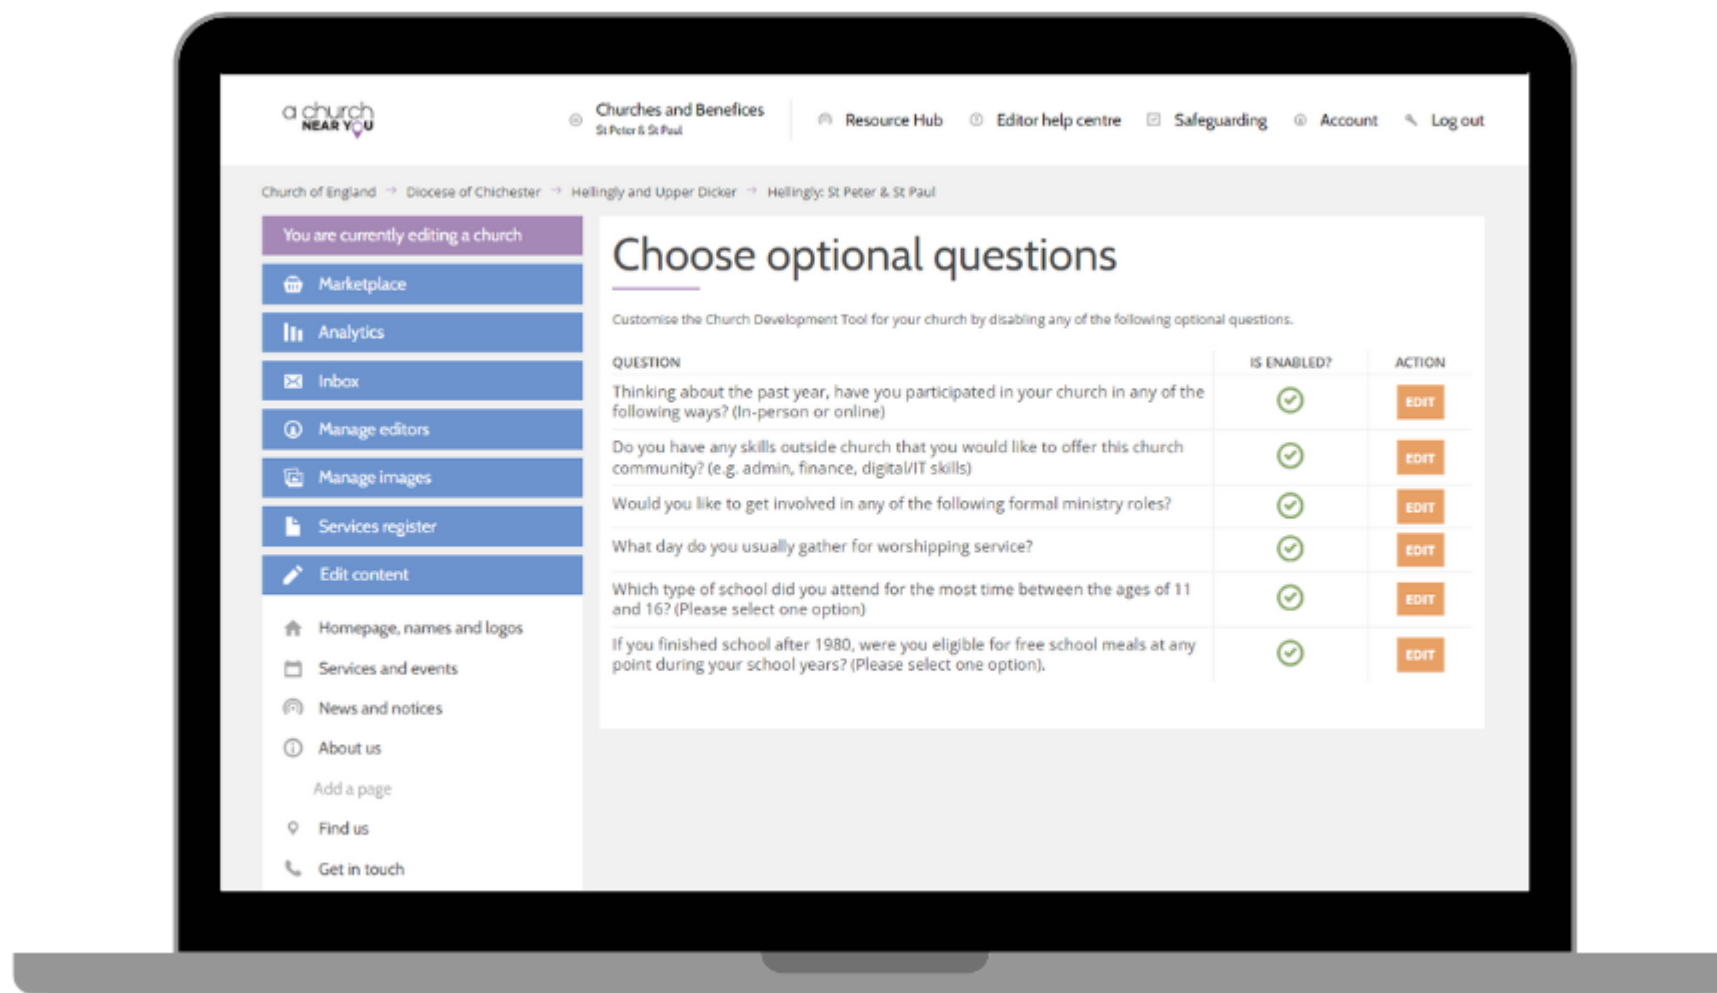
a church NEAR YOU

Churches and Benefices
St Peter & St Paul

Resource Hub Editor help centre Safeguarding Account Log out

Church of England → Diocese of Chichester → Hellingly and Upper Dicker → Hellingly: St Peter & St Paul

You are currently editing a church

Marketplace

Analytics

Inbox

Manage editors

Manage images

Services register

Edit content

Homepage, names and logos

Services and events

News and notices

About us

Add a page

Find us

Get in touch

Choose optional questions

Customise the Church Development Tool for your church by disabling any of the following optional questions.

| QUESTION | IS ENABLED? | ACTION |
|---|---|---|
| Thinking about the past year, have you participated in your church in any of the following ways? (In-person or online) | | EDIT |
| Do you have any skills outside church that you would like to offer this church community? (e.g. admin, finance, digital/IT skills) | | EDIT |
| Would you like to get involved in any of the following formal ministry roles? | | EDIT |
| What day do you usually gather for worshipping service? | | EDIT |
| Which type of school did you attend for the most time between the ages of 11 and 16? (Please select one option) | | EDIT |
| If you finished school after 1980, were you eligible for free school meals at any point during your school years? (Please select one option). | | EDIT |